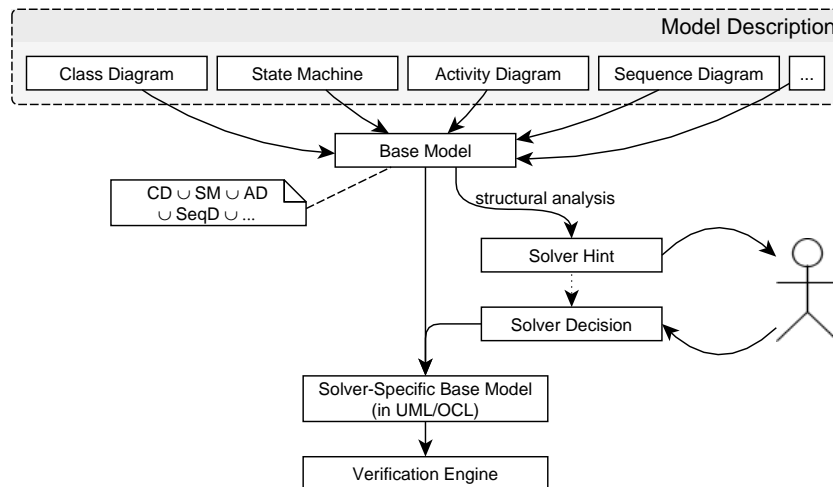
Model Description

Class Diagram

State Machine

Activity Diagram

Sequence Diagram

...

Base Model

CD $\cup$ SM $\cup$ AD $\cup$ SeqD $\cup$ ...

structural analysis

Solver Hint

Solver Decision

Solver-Specific Base Model (in UML/OCL)

Verification Engine